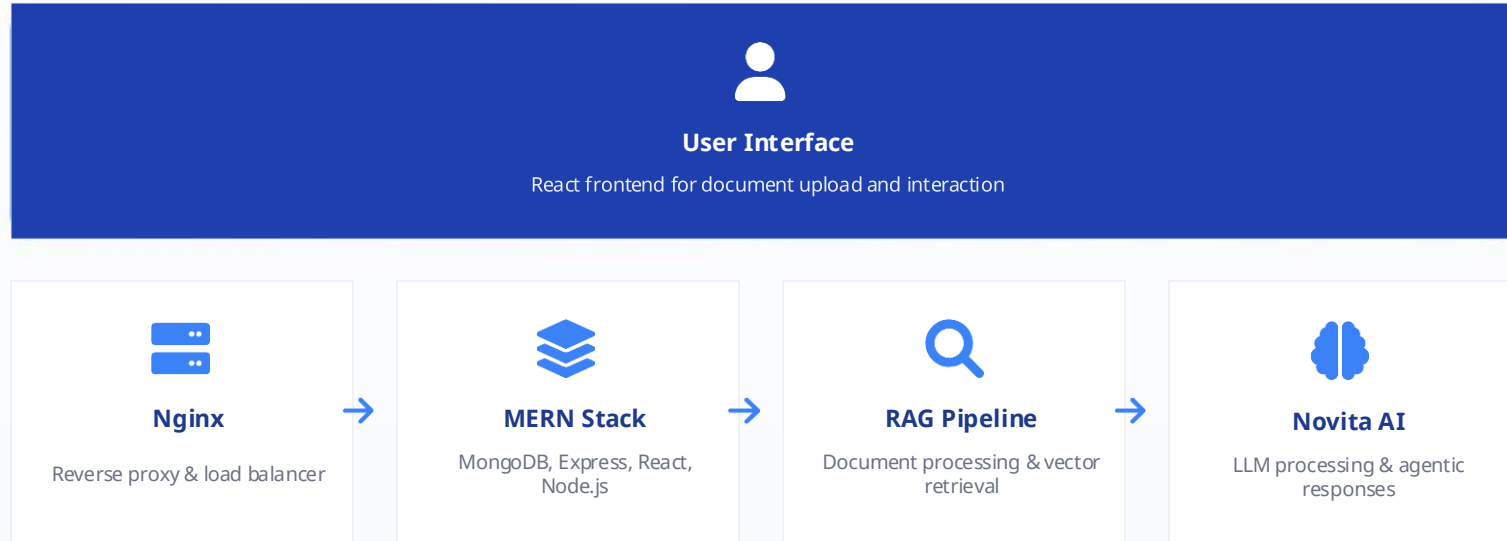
User Interface

React frontend for document upload and interaction

Nginx

Reverse proxy & load balancer

MERN Stack

MongoDB, Express, React, Node.js

RAG Pipeline

Document processing & vector retrieval

Novita AI

LLM processing & agentic responses